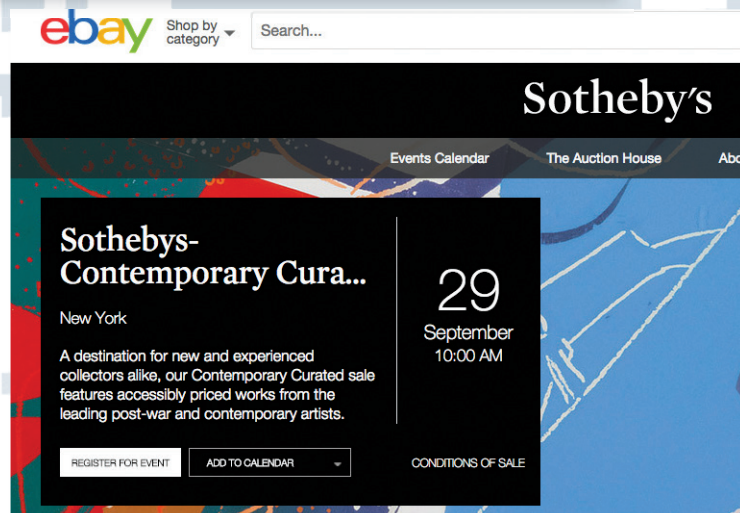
ebay

Shop by category

Search...

Sotheby's

Events Calendar

The Auction House

Abo

Sothebys-Contemporary Cura...

New York

A destination for new and experienced collectors alike, our Contemporary Curated sale features accessibly priced works from the leading post-war and contemporary artists.

29

September

10:00 AM

REGISTER FOR EVENT

ADD TO CALENDAR

CONDITIONS OF SALE